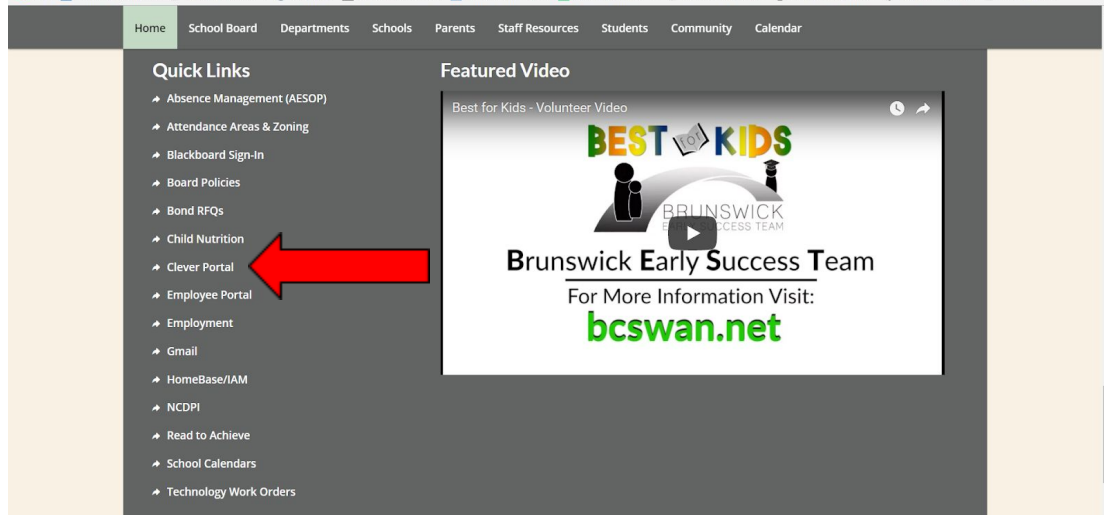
Home School Board Departments Schools Parents Staff Resources Students Community Calendar

Quick Links

Absence Management (AESOP)
Attendance Areas & Zoning
Blackboard Sign-In
Board Policies
Bond RFQs
Child Nutrition
Clever Portal
Employee Portal
Employment
Gmail
HomeBase/IAM
NCDPI
Read to Achieve
School Calendars
Technology Work Orders

Featured Video

Best for Kids - Volunteer Video

BEST for KIDS

BRUNSWICK EARLY SUCCESS TEAM

Brunswick Early Success Team

For More Information Visit:

bcswan.net